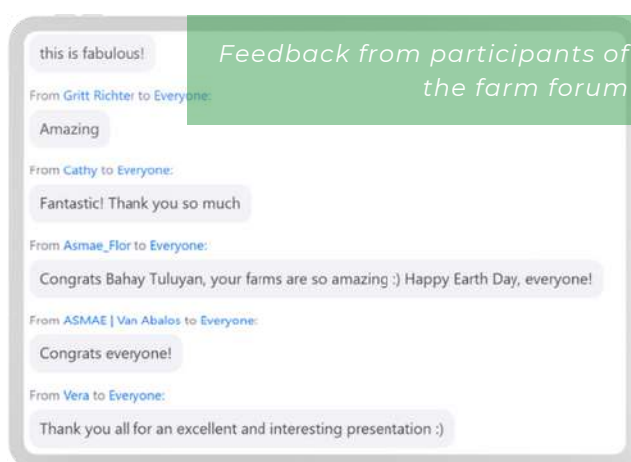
this is fabulous!

Feedback from participants of the farm forum

From Gritt Richter to Everyone:

Amazing

From Cathy to Everyone:

Fantastic! Thank you so much

From Asmae_Flor to Everyone:

Congrats Bahay Tuluyan, your farms are so amazing :) Happy Earth Day, everyone!

From ASMAE | Van Abalos to Everyone:

Congrats everyone!

From Vera to Everyone:

Thank you all for an excellent and interesting presentation :)